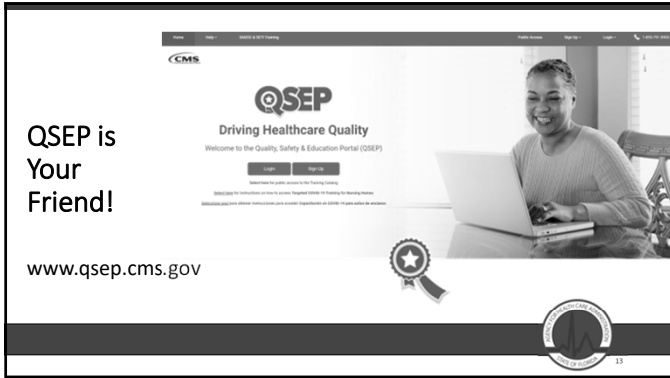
QSEP is Your Friend!

www.qsep.cms.gov

Home Help SMSO & SETI Training Public Access Sign Up Login 1-833-751-9600

CMS

QSEP

Driving Healthcare Quality

Welcome to the Quality, Safety & Education Portal (QSEP)

Login Sign Up

Select here for public access to the Training Catalog

Select here for instructions on how to access Targeted COVID-19 Training for Nursing Homes

Seleccione aquí para obtener instrucciones para acceder Capacitación en COVID-19 para asilos de ancianos

AGENCY FOR HEALTH CARE ADMINISTRATION STATE OF FLORIDA

13